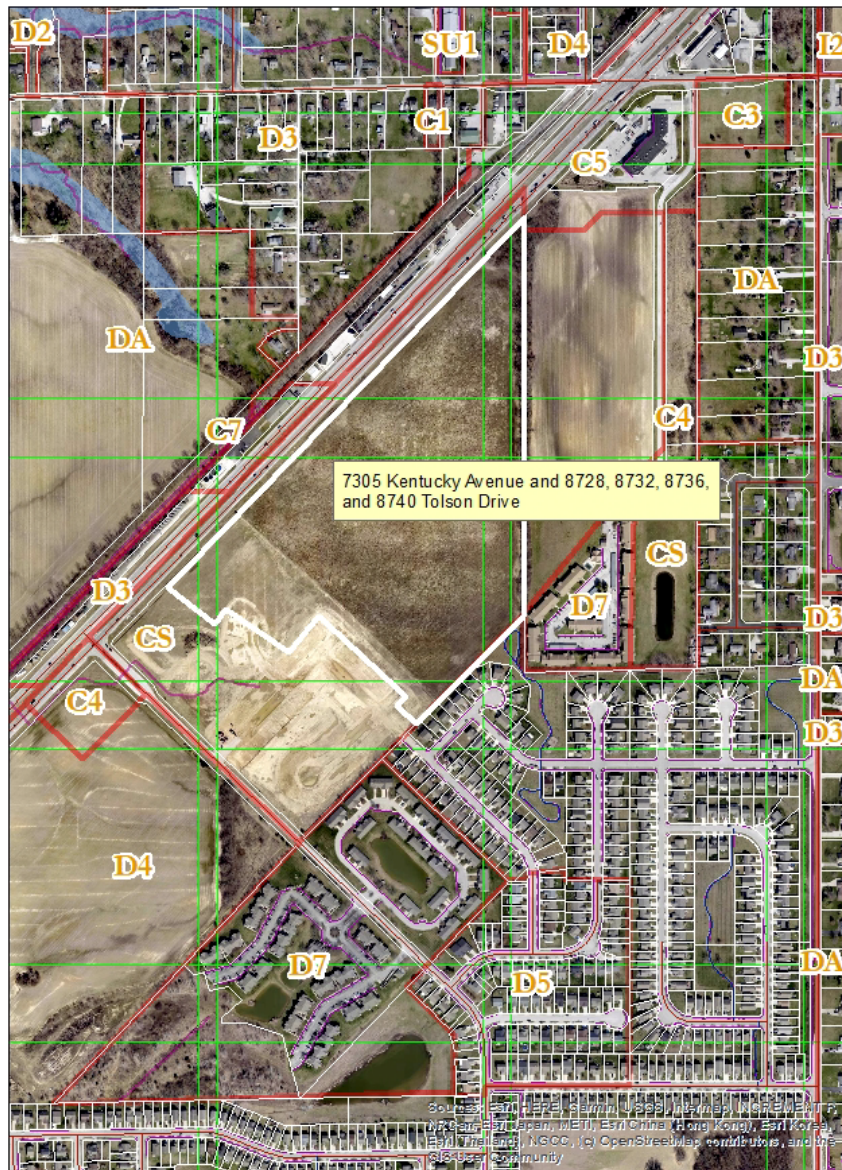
D2
SU1
D4
I2
C1
D3
C3
C5
DA
DA
D3
C4
C7
7305 Kentucky Avenue and 8728, 8732, 8736, and 8740 Tolson Drive
CS
D3
D7
D3
CS
DA
C4
D3
D4
D7
D5
DA

Sources: Esri, HERE, Garmin, USGS, Intermap, INCREMENT P, NRCan, Esri Japan, METI, Esri China (Hong Kong), Esri Korea, Esri (Thailand), NGCC, (c) OpenStreetMap contributors, and the GIS User Community